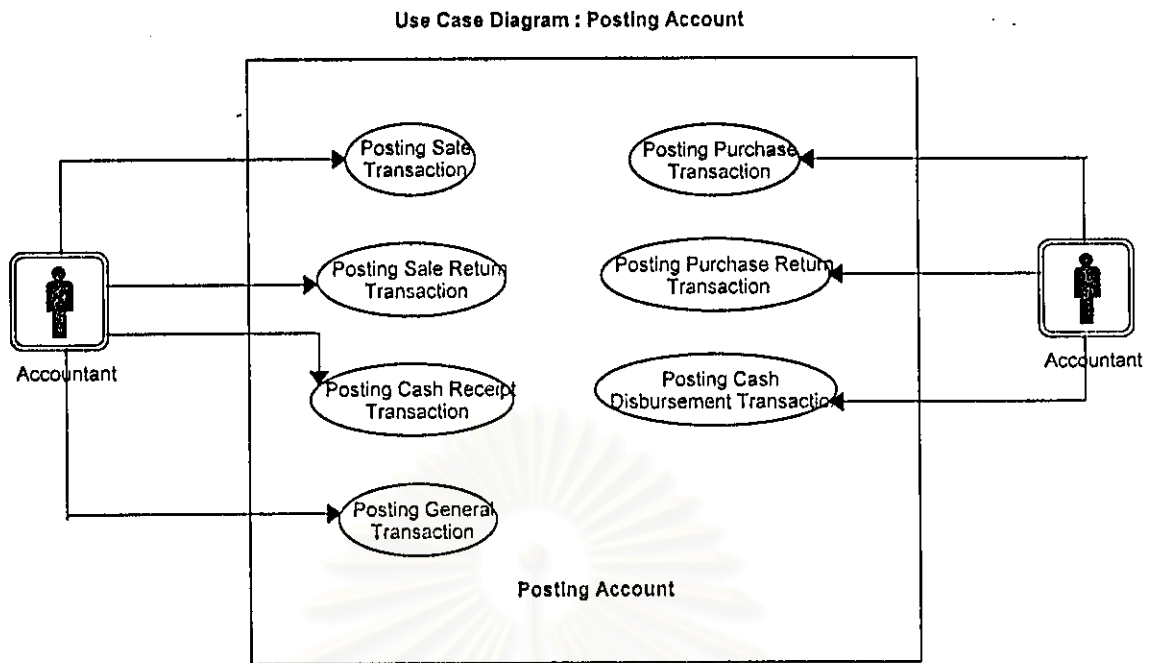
Use Case Diagram : Posting Account

Posting Sale Transaction

Posting Purchase Transaction

Posting Sale Return Transaction

Posting Purchase Return Transaction

Accountant

Accountant

Posting Cash Receipt Transaction

Posting Cash Disbursement Transaction

Posting General Transaction

Posting Account